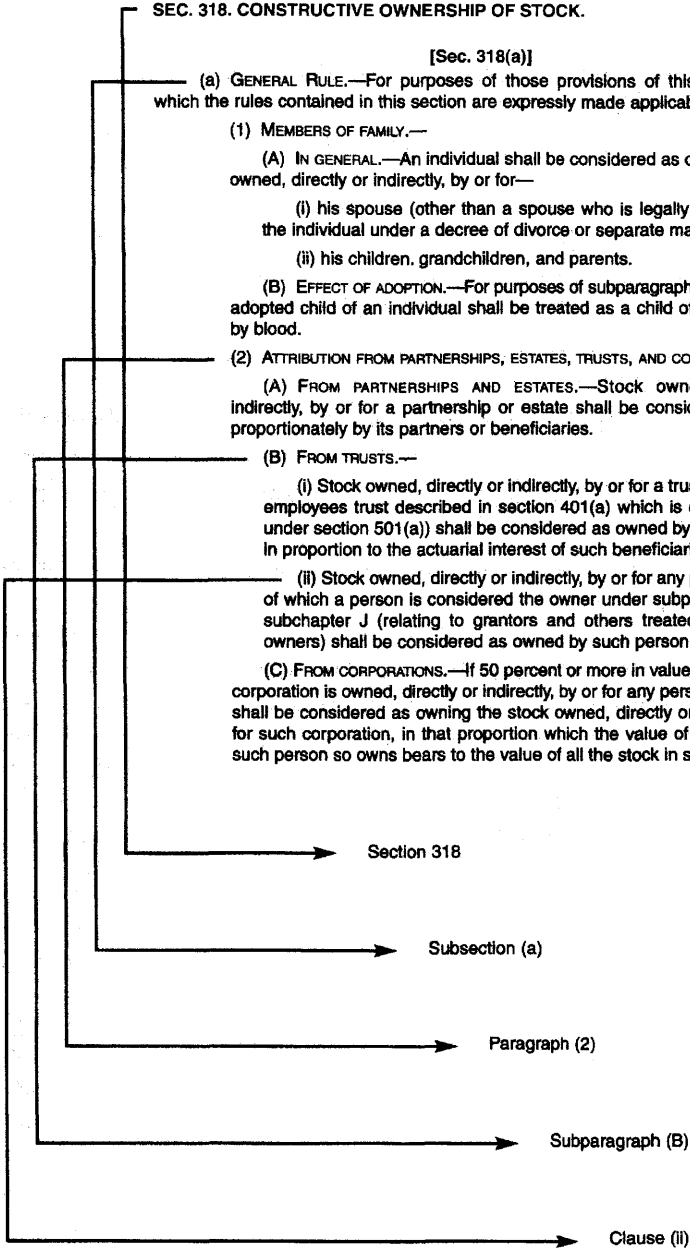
SEC. 318. CONSTRUCTIVE OWNERSHIP OF STOCK.

[Sec. 318(a)]

(a) GENERAL RULE.—For purposes of those provisions of this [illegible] which the rules contained in this section are expressly made applicab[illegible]

(1) MEMBERS OF FAMILY.—

(A) IN GENERAL.—An individual shall be considered as o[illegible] owned, directly or indirectly, by or for—

(i) his spouse (other than a spouse who is legally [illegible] the individual under a decree of divorce or separate ma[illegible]

(ii) his children. grandchildren, and parents.

(B) EFFECT OF ADOPTION.—For purposes of subparagraph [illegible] adopted child of an individual shall be treated as a child of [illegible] by blood.

(2) ATTRIBUTION FROM PARTNERSHIPS, ESTATES, TRUSTS, AND CO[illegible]

(A) FROM PARTNERSHIPS AND ESTATES.—Stock own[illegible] indirectly, by or for a partnership or estate shall be consi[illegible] proportionately by its partners or beneficiaries.

(B) FROM TRUSTS.—

(i) Stock owned, directly or indirectly, by or for a tru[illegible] employees trust described in section 401(a) which is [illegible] under section 501(a)) shall be considered as owned by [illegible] in proportion to the actuarial interest of such beneficiar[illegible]

(ii) Stock owned, directly or indirectly, by or for any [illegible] of which a person is considered the owner under subp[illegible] subchapter J (relating to grantors and others treate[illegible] owners) shall be considered as owned by such person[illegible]

(C) FROM CORPORATIONS.—If 50 percent or more in value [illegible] corporation is owned, directly or indirectly, by or for any pers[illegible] shall be considered as owning the stock owned, directly or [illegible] for such corporation, in that proportion which the value of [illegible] such person so owns bears to the value of all the stock in s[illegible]

Section 318

Subsection (a)

Paragraph (2)

Subparagraph (B)

Clause (ii)